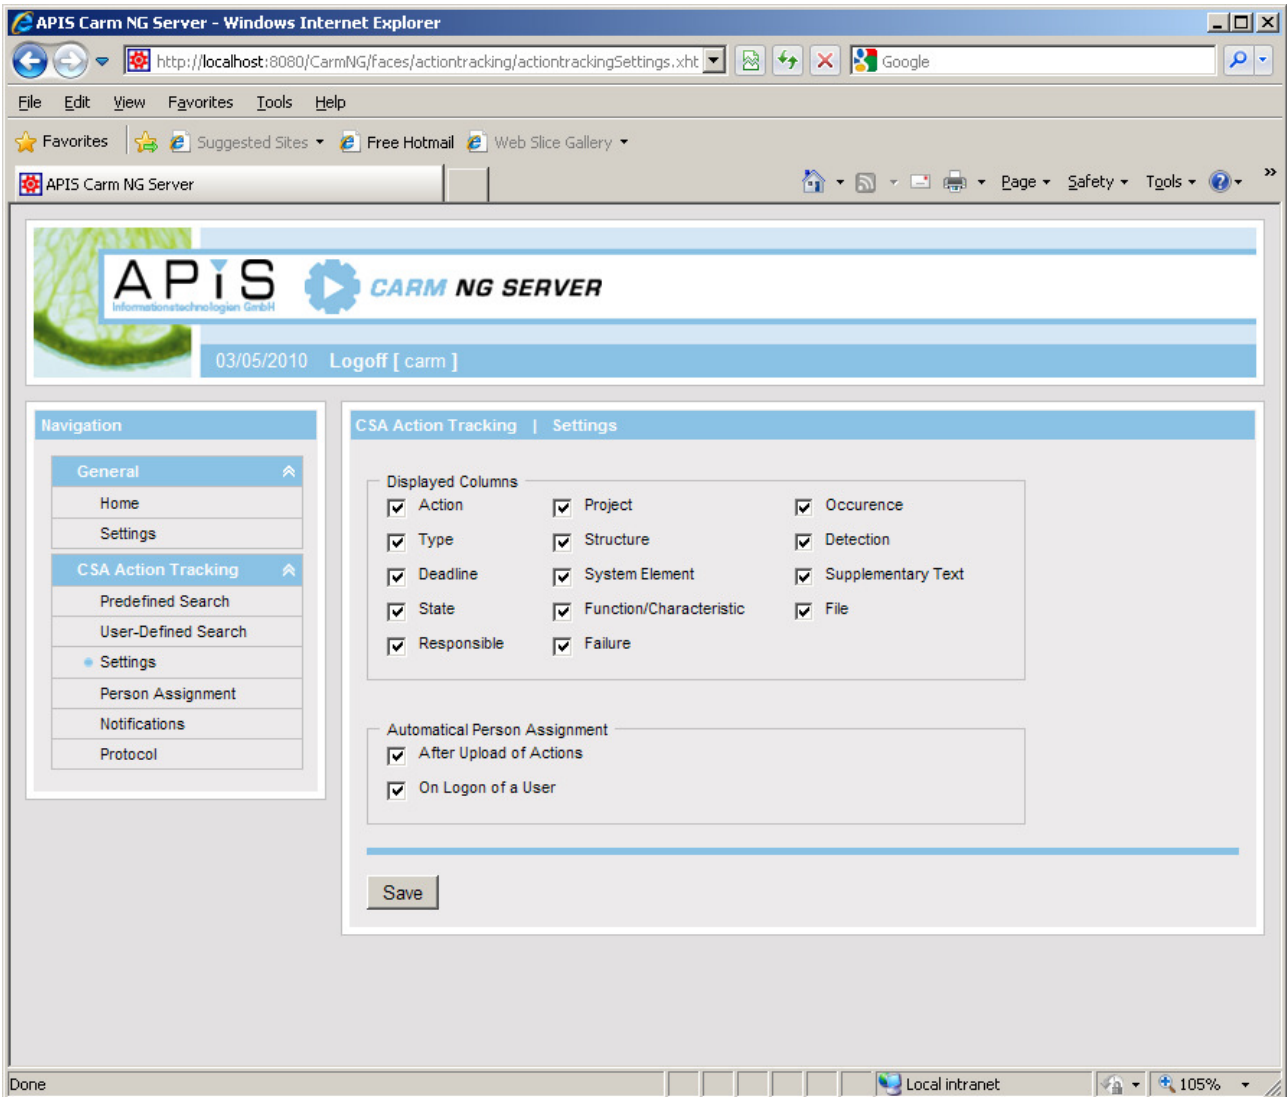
APIS Carm NG Server - Windows Internet Explorer

http://localhost:8080/CarmNG/faces/actiontracking/actiontrackingSettings.xht

Google

File Edit View Favorites Tools Help

Favorites Suggested Sites Free Hotmail Web Slice Gallery

APIS Carm NG Server

Page Safety Tools

APIS Informationstechnologien GmbH

CARM NG SERVER

03/05/2010 Logoff [ carm ]

Navigation

General

Home

Settings

CSA Action Tracking

Predefined Search

User-Defined Search

Settings

Person Assignment

Notifications

Protocol

CSA Action Tracking | Settings

Displayed Columns

| Action | Project | Occurence |
|---|---|---|
| Type | Structure | Detection |
| Deadline | System Element | Supplementary Text |
| State | Function/Characteristic | File |
| Responsible | Failure | |

Automatical Person Assignment

After Upload of Actions

On Logon of a User

Save

Done

Local intranet

105%